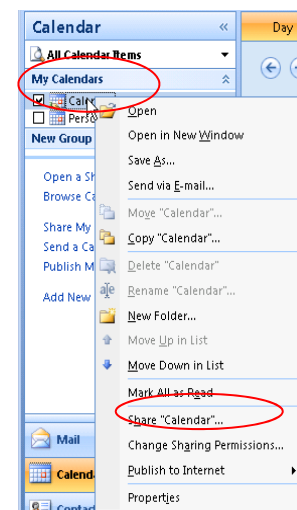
Calendar «
Day
All Calendar Items
My Calendars
Cale
Perso
New Group
Open a Sh
Browse Ca
Share My
Send a Ca
Publish M
Add New
Open
Open in New Window
Save As...
Send via E-mail...
Move "Calendar"...
Copy "Calendar"...
Delete "Calendar"
Rename "Calendar"...
New Folder...
Move Up in List
Move Down in List
Mark All as Read
Share "Calendar"...
Change Sharing Permissions...
Publish to Internet
Properties
Mail
Calend
Conta